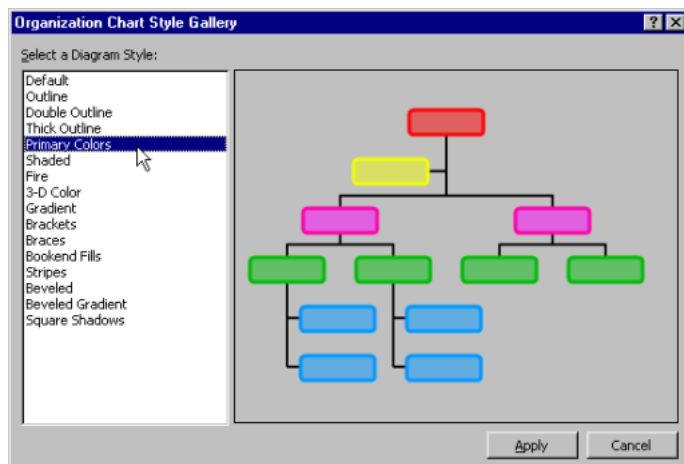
Organization Chart Style Gallery

?

X

Select a Diagram Style:

Default
Outline
Double Outline
Thick Outline
Primary Colors
Shaded
Fire
3-D Color
Gradient
Brackets
Braces
Bookend Fills
Stripes
Beveled
Beveled Gradient
Square Shadows

Apply

Cancel